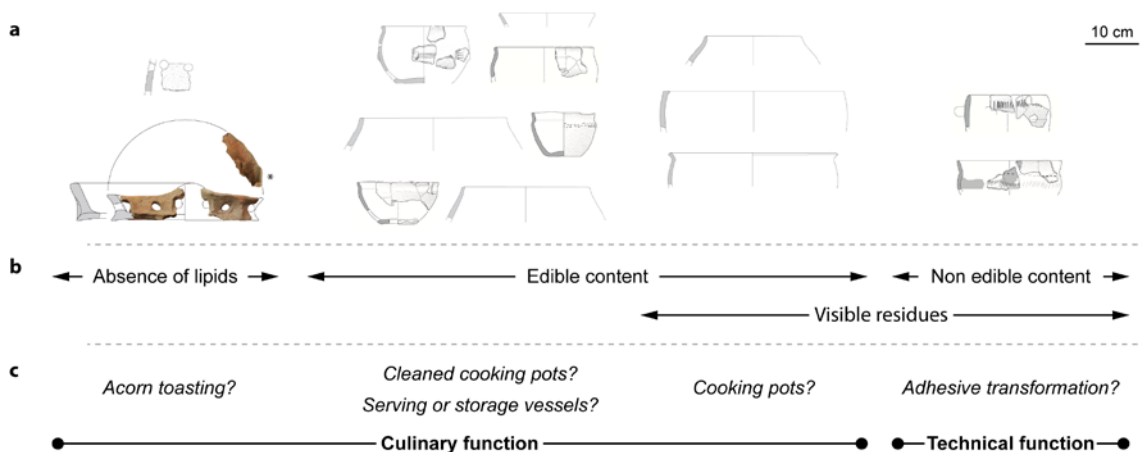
a

10 cm

*

b

Absence of lipids

Edible content

Non edible content

Visible residues

c

*Acorn toasting?*

*Cleaned cooking pots?*
*Serving or storage vessels?*

*Cooking pots?*

*Adhesive transformation?*

**Culinary function**

**Technical function**